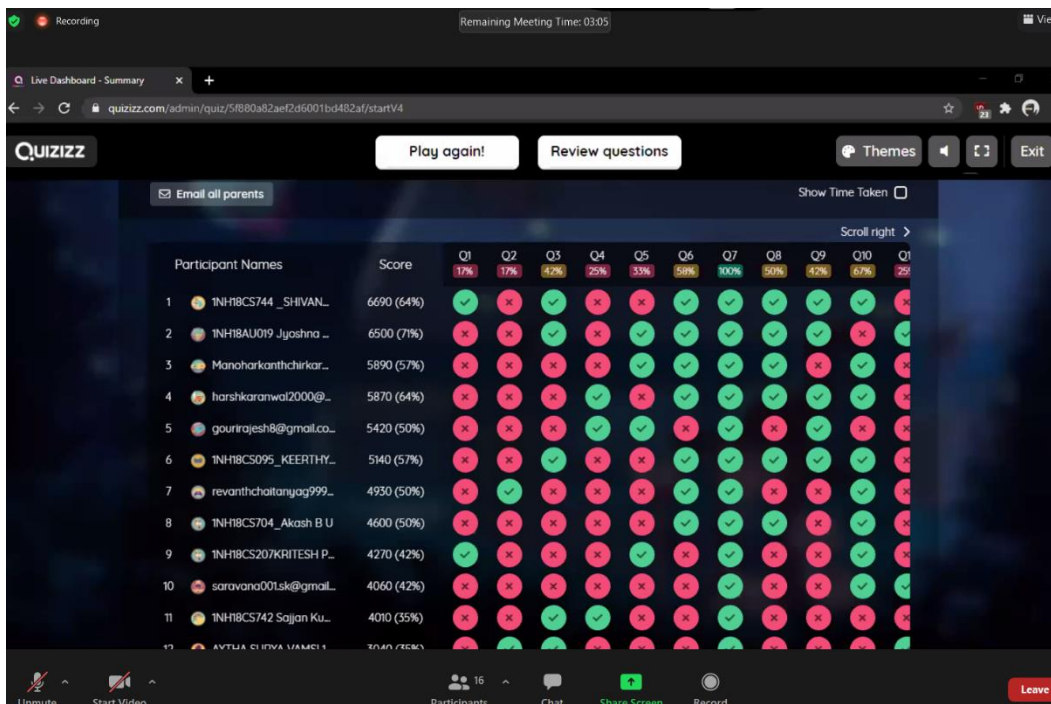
Recording

Remaining Meeting Time: 03:05

Vie

Live Dashboard - Summary

quizizz.com/admin/quiz/5f880a82aef2d6001bd482af/startV4

QUIZIZZ

Play again!

Review questions

Themes

Exit

Email all parents

Show Time Taken

Scroll right >

| | Participant Names | Score | Q1 17% | Q2 17% | Q3 42% | Q4 25% | Q5 33% | Q6 58% | Q7 100% | Q8 50% | Q9 42% | Q10 67% | Q1 25 |
|---|---|---|---|---|---|---|---|---|---|---|---|---|---|
| 1 | 1NH18CS744 _SHIVAN... | 6690 (64%) | | | | | | | | | | | |
| 2 | 1NH18AU019 Jyoshna ... | 6500 (71%) | | | | | | | | | | | |
| 3 | Manoharkanthchirkar... | 5890 (57%) | | | | | | | | | | | |
| 4 | harshkaranwal2000@... | 5870 (64%) | | | | | | | | | | | |
| 5 | gourirajesh8@gmail.co... | 5420 (50%) | | | | | | | | | | | |
| 6 | 1NH18CS095_KEERTHY... | 5140 (57%) | | | | | | | | | | | |
| 7 | revanthchaitanyag999... | 4930 (50%) | | | | | | | | | | | |
| 8 | 1NH18CS704_Akash B U | 4600 (50%) | | | | | | | | | | | |
| 9 | 1NH18CS207KRITESH P... | 4270 (42%) | | | | | | | | | | | |
| 10 | saravana001.sk@gmail... | 4060 (42%) | | | | | | | | | | | |
| 11 | 1NH18CS742 Sajjan Ku... | 4010 (35%) | | | | | | | | | | | |
| 12 | AYTHA SURYA VAMSI 1... | 3040 (35%) | | | | | | | | | | | |

Unmute

Start Video

16

Participants

Chat

Share Screen

Record

Leave